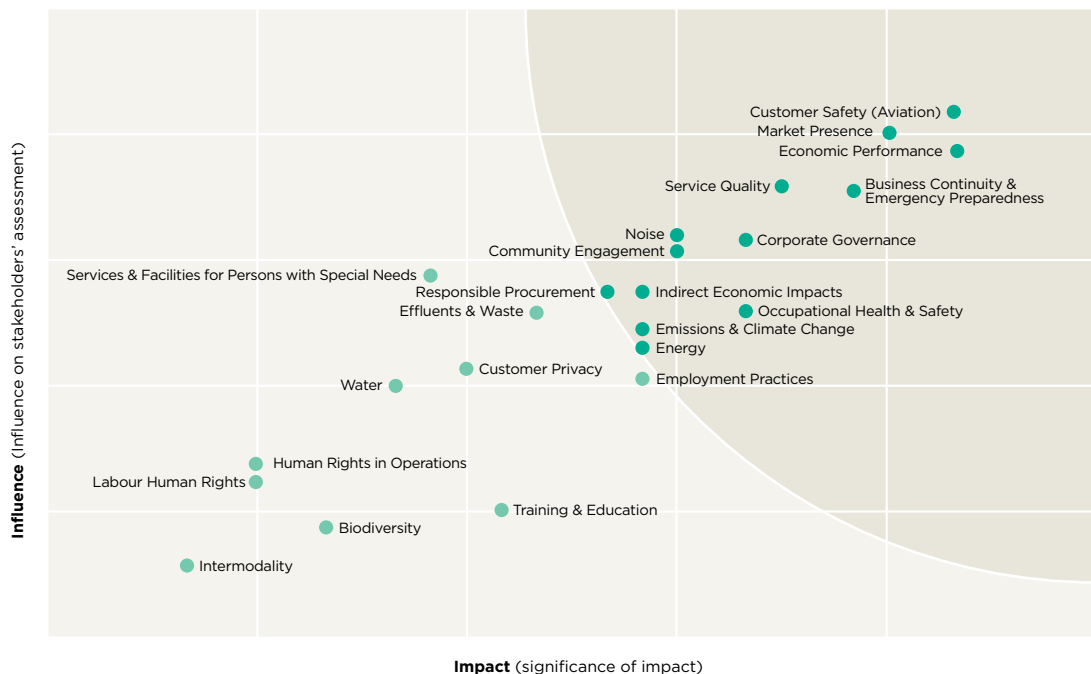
Customer Safety (Aviation)
Market Presence
Economic Performance
Service Quality
Business Continuity & Emergency Preparedness
Noise
Corporate Governance
Community Engagement
Services & Facilities for Persons with Special Needs
Responsible Procurement
Indirect Economic Impacts
Effluents & Waste
Occupational Health & Safety
Emissions & Climate Change
Energy
Customer Privacy
Water
Employment Practices
Human Rights in Operations
Labour Human Rights
Training & Education
Biodiversity
Intermodality

**Influence** (Influence on stakeholders' assessment)

**Impact** (significance of impact)